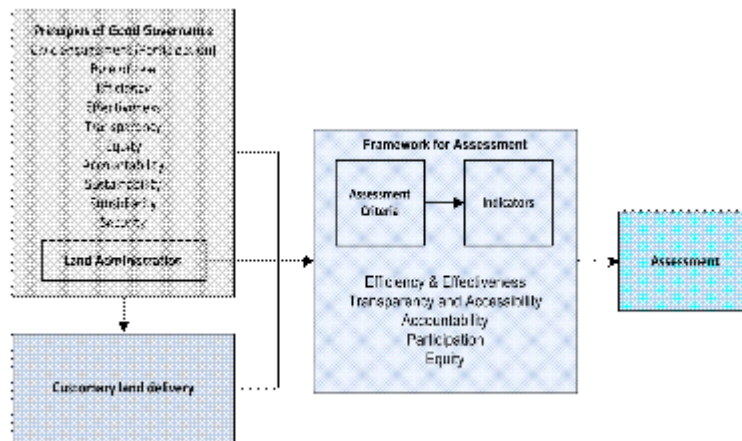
Principles of Good Governance
Civic engagement (Participation)
Rule of law
Efficiency
Effectiveness
Transparency
Equity
Accountability
Sustainability
Subsidiarity
Security

Land Administration

Customary land delivery

Framework for Assessment

Assessment Criteria

Indicators

Efficiency & Effectiveness
Transparency and Accessibility
Accountability
Participation
Equity

Assessment